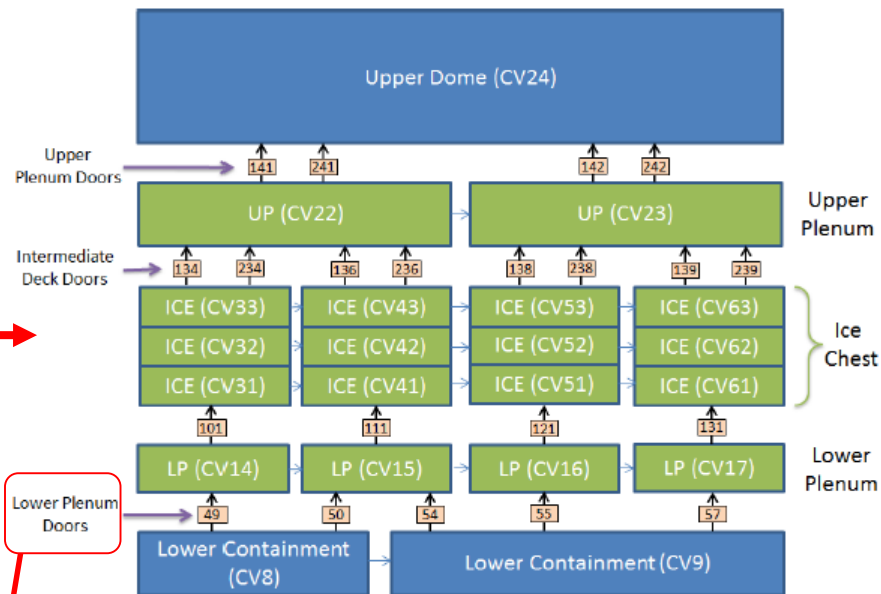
Upper Dome (CV24)

Upper Plenum Doors

141 241 142 242

UP (CV22)

UP (CV23)

Upper Plenum

Intermediate Deck Doors

134 234 136 236 138 238 139 239

ICE (CV33) ICE (CV43) ICE (CV53) ICE (CV63)

ICE (CV32) ICE (CV42) ICE (CV52) ICE (CV62)

ICE (CV31) ICE (CV41) ICE (CV51) ICE (CV61)

Ice Chest

101 111 121 131

LP (CV14) LP (CV15) LP (CV16) LP (CV17)

Lower Plenum

Lower Plenum Doors

49 50 54 55 57

Lower Containment (CV8)

Lower Containment (CV9)